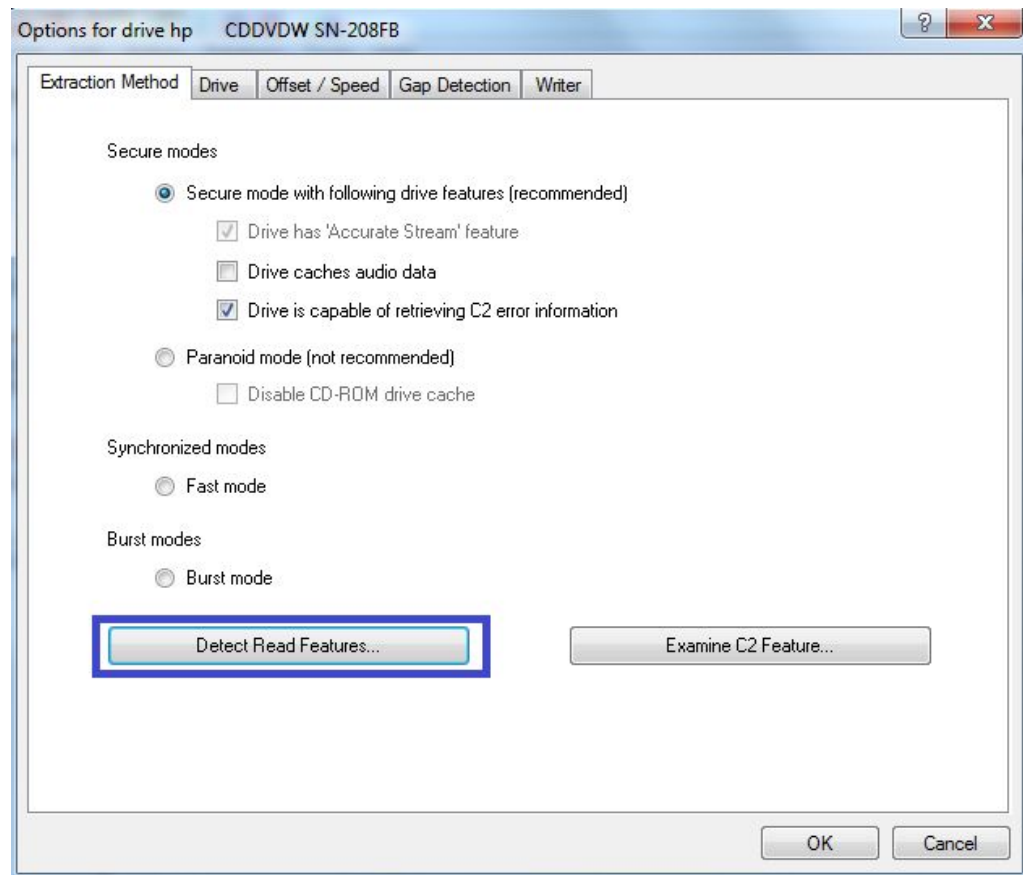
Options for drive hp CDDVDW SN-208FB

?

X

Extraction Method | Drive | Offset / Speed | Gap Detection | Writer

Secure modes

Secure mode with following drive features (recommended)

Drive has 'Accurate Stream' feature

Drive caches audio data

Drive is capable of retrieving C2 error information

Paranoid mode (not recommended)

Disable CD-ROM drive cache

Synchronized modes

Fast mode

Burst modes

Burst mode

Detect Read Features...

Examine C2 Feature...

OK

Cancel